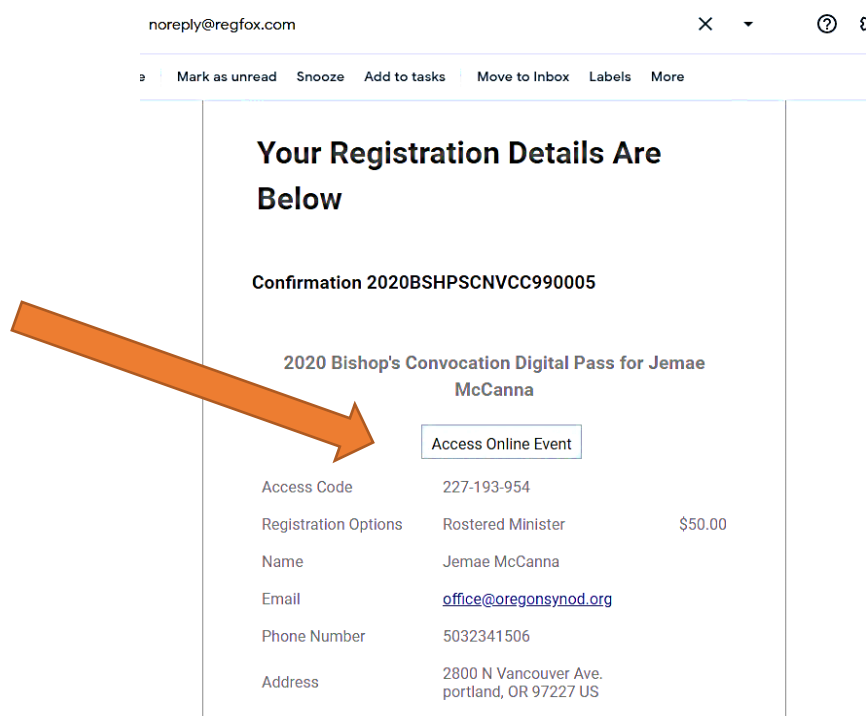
noreply@regfox.com

e Mark as unread Snooze Add to tasks Move to Inbox Labels More

Your Registration Details Are Below

Confirmation 2020BSHPSCNVCC990005

2020 Bishop's Convocation Digital Pass for Jemae McCanna

Access Online Event

| | | |
|---|---|---|
| Access Code | 227-193-954 | |
| Registration Options | Rostered Minister | $50.00 |
| Name | Jemae McCanna | |
| Email | office@oregonsynod.org | |
| Phone Number | 5032341506 | |
| Address | 2800 N Vancouver Ave. portland, OR 97227 US | |